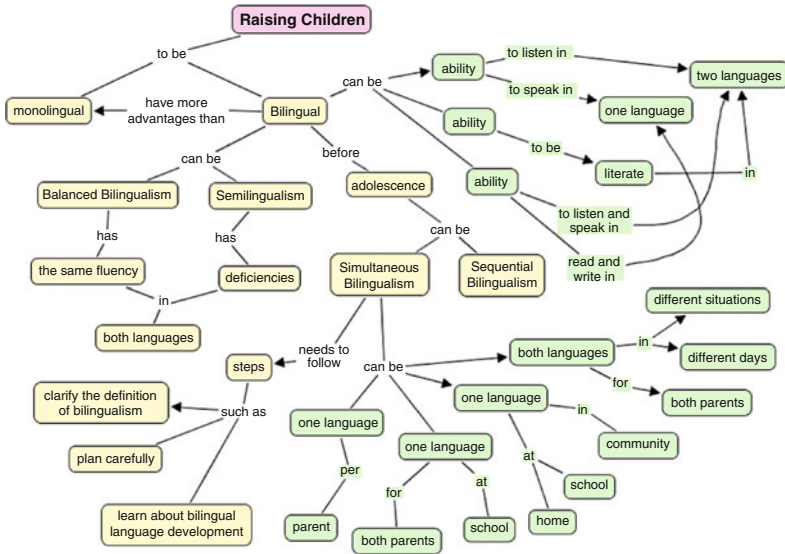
Raising Children

to be

monolingual

have more advantages than

Bilingual

can be

ability

to listen in

two languages

to speak in

one language

ability

to be

literate

in

ability

to listen and speak in

read and write in

before

adolescence

can be

Balanced Bilingualism

Semilingualism

has

has

the same fluency

deficiencies

in

both languages

Simultaneous Bilingualism

Sequential Bilingualism

needs to follow

steps

such as

clarify the definition of bilingualism

plan carefully

learn about bilingual language development

can be

both languages

in

different situations

different days

for

both parents

one language

in

community

at

school

home

one language

per

parent

one language

for

both parents

at

school